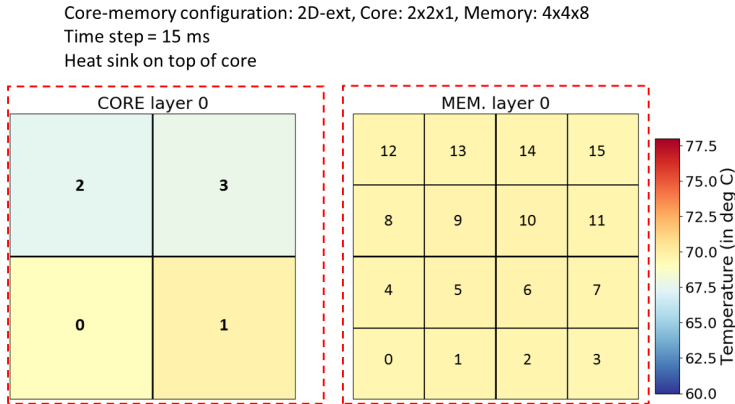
Core-memory configuration: 2D-ext, Core: 2x2x1, Memory: 4x4x8
Time step = 15 ms
Heat sink on top of core

CORE layer 0

| 2 | 3 |
|---|---|
| 0 | 1 |

MEM. layer 0

| 12 | 13 | 14 | 15 |
|---|---|---|---|
| 8 | 9 | 10 | 11 |
| 4 | 5 | 6 | 7 |
| 0 | 1 | 2 | 3 |

77.5
75.0
72.5
70.0
67.5
65.0
62.5
60.0
Temperature (in deg C)